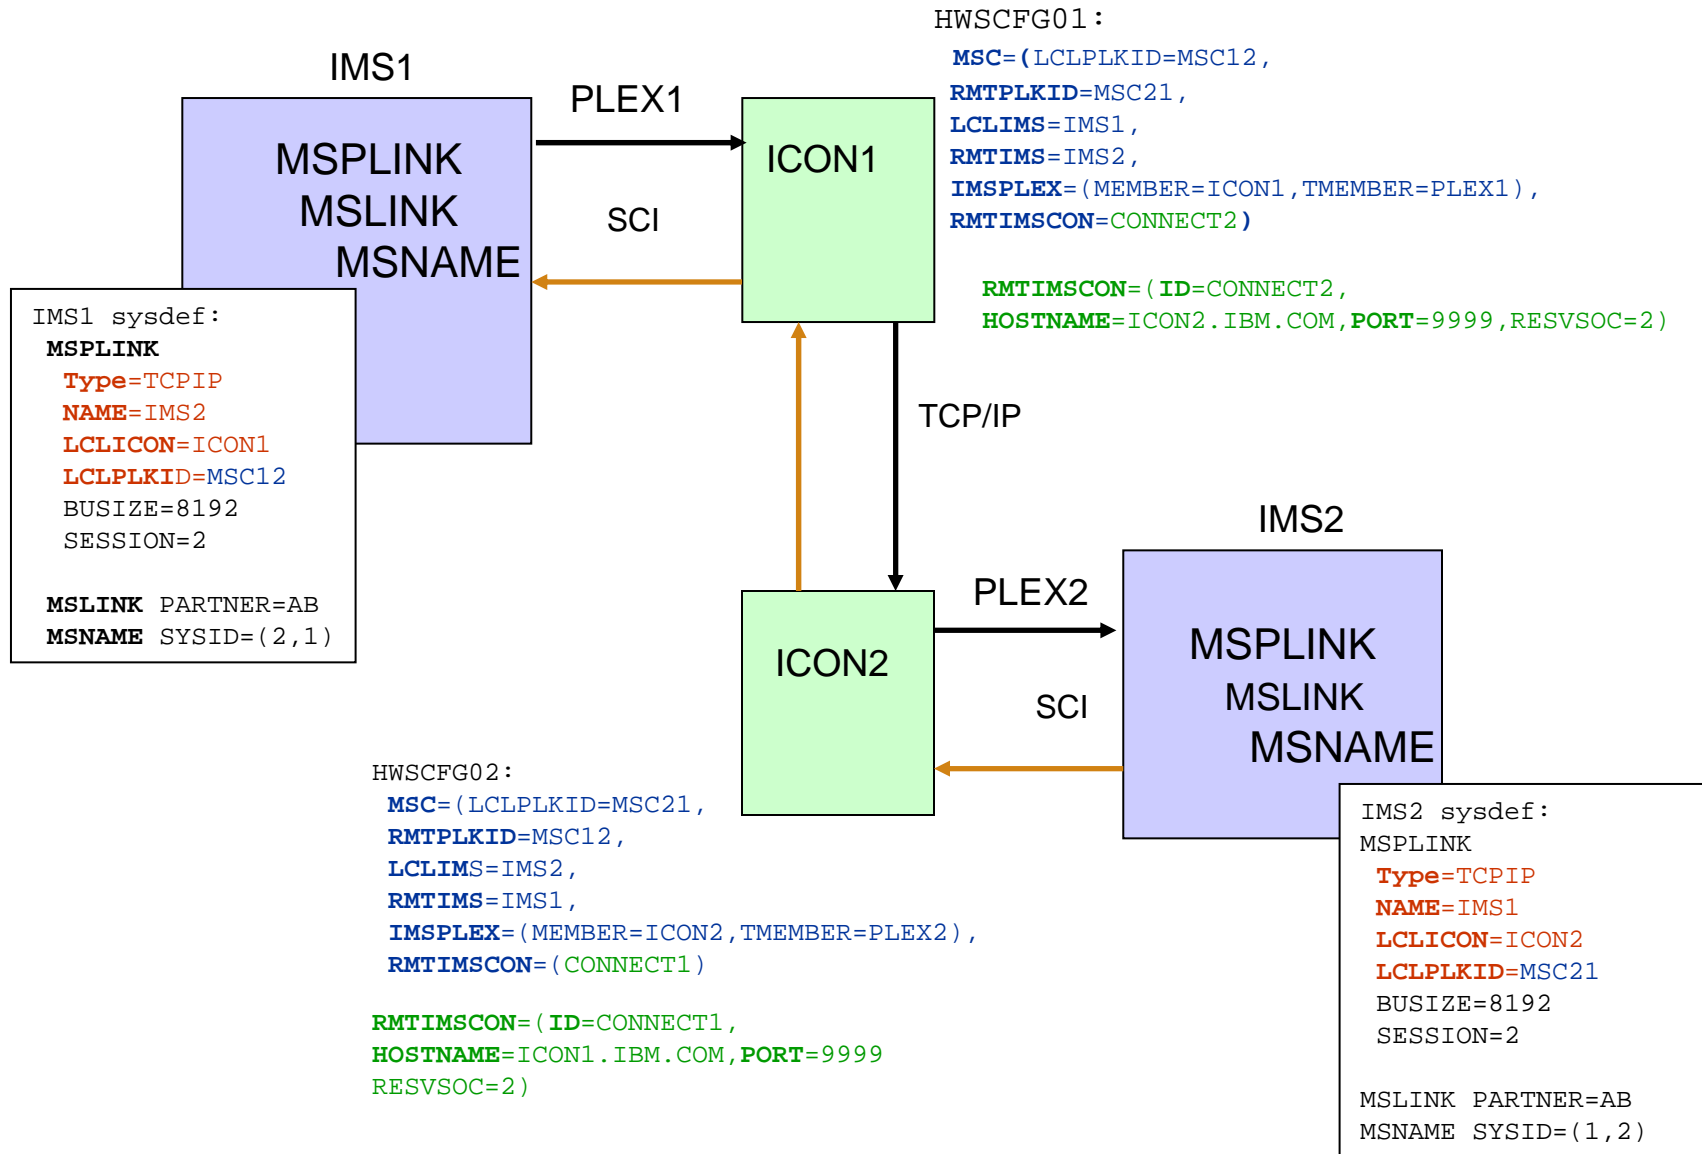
IMS1

MSPLINK
MSLINK
MSNAME

PLEX1

SCI

ICON1

HWSCFG01:
MSC=(LCLPLKID=MSC12,
RMTPLKID=MSC21,
LCLIMS=IMS1,
RMTIMS=IMS2,
IMSPLEX=(MEMBER=ICON1,TMEMBER=PLEX1),
RMTIMSCON=CONNECT2)

RMTIMSCON=(ID=CONNECT2,
HOSTNAME=ICON2.IBM.COM,PORT=9999,RESVSOC=2)

IMS1 sysdef:
MSPLINK
Type=TCPIP
NAME=IMS2
LCLICON=ICON1
LCLPLKID=MSC12
BUSIZE=8192
SESSION=2

MSLINK PARTNER=AB
MSNAME SYSID=(2,1)

TCP/IP

IMS2

ICON2

PLEX2

SCI

MSPLINK
MSLINK
MSNAME

HWSCFG02:
MSC=(LCLPLKID=MSC21,
RMTPLKID=MSC12,
LCLIMS=IMS2,
RMTIMS=IMS1,
IMSPLEX=(MEMBER=ICON2,TMEMBER=PLEX2),
RMTIMSCON=(CONNECT1)

RMTIMSCON=(ID=CONNECT1,
HOSTNAME=ICON1.IBM.COM,PORT=9999
RESVSOC=2)

IMS2 sysdef:
MSPLINK
Type=TCPIP
NAME=IMS1
LCLICON=ICON2
LCLPLKID=MSC21
BUSIZE=8192
SESSION=2

MSLINK PARTNER=AB
MSNAME SYSID=(1,2)